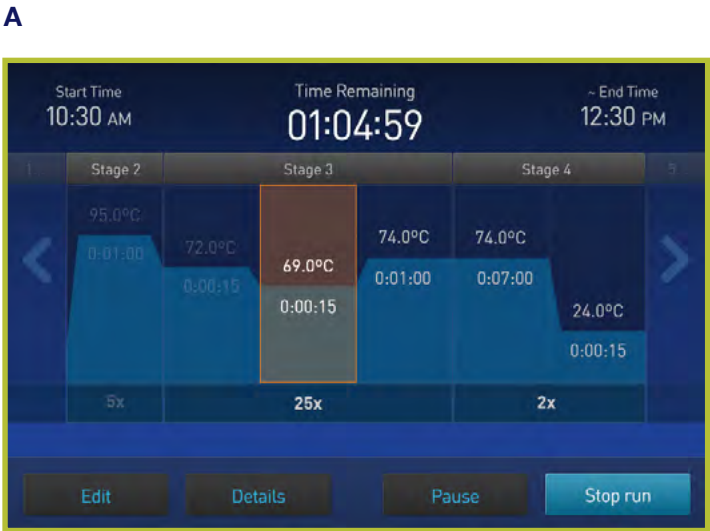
A

Start Time
10:30 AM

Time Remaining
01:04:59

~ End Time
12:30 PM

1

Stage 2

Stage 3

Stage 4

5

95.0°C
0:01:00

72.0°C
0:00:15

69.0°C
0:00:15

74.0°C
0:01:00

74.0°C
0:07:00

24.0°C
0:00:15

5x

25x

2x

Edit

Details

Pause

Stop run